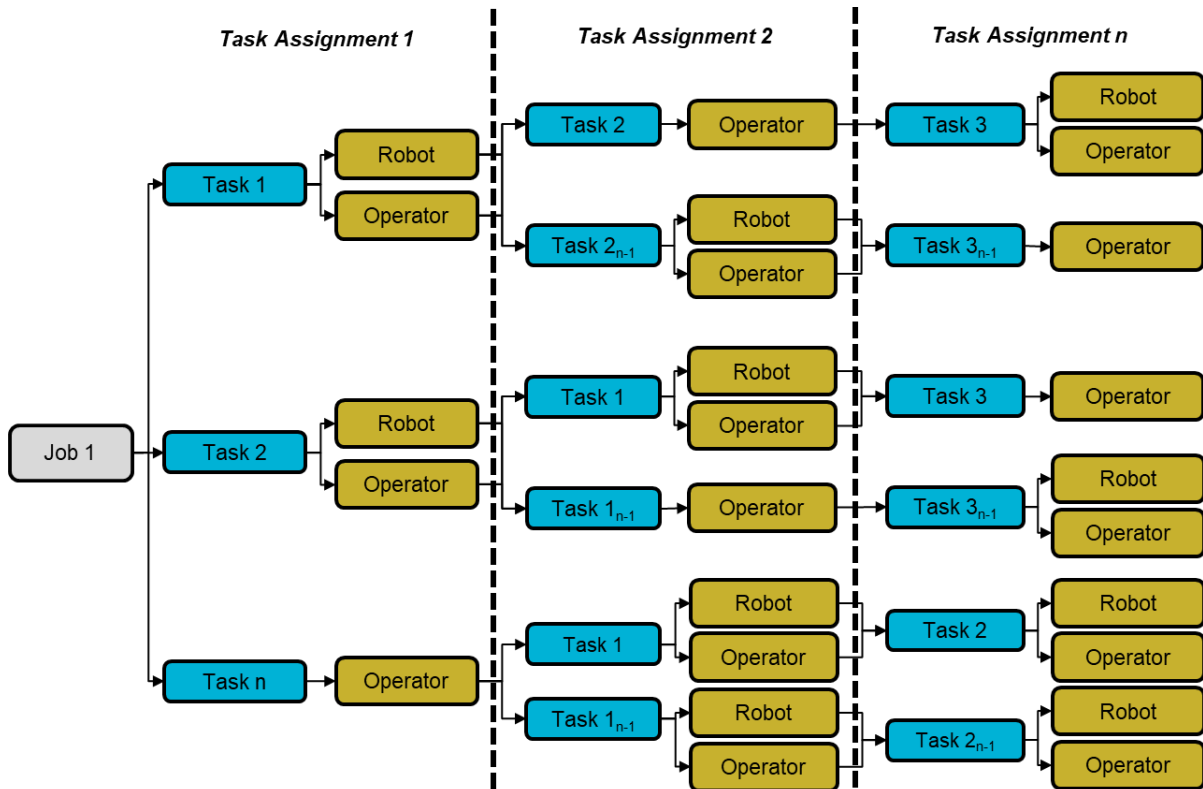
Task Assignment 1

Task Assignment 2

Task Assignment n

Job 1

Task 1

Robot

Operator

Task 2

Robot

Operator

Task n

Operator

Task 2

Operator

Task $2_{n-1}$

Robot

Operator

Task 1

Robot

Operator

Task $1_{n-1}$

Operator

Task 1

Robot

Operator

Task $1_{n-1}$

Robot

Operator

Task 3

Robot

Operator

Task $3_{n-1}$

Operator

Task 3

Operator

Task $3_{n-1}$

Robot

Operator

Task 2

Robot

Operator

Task $2_{n-1}$

Robot

Operator